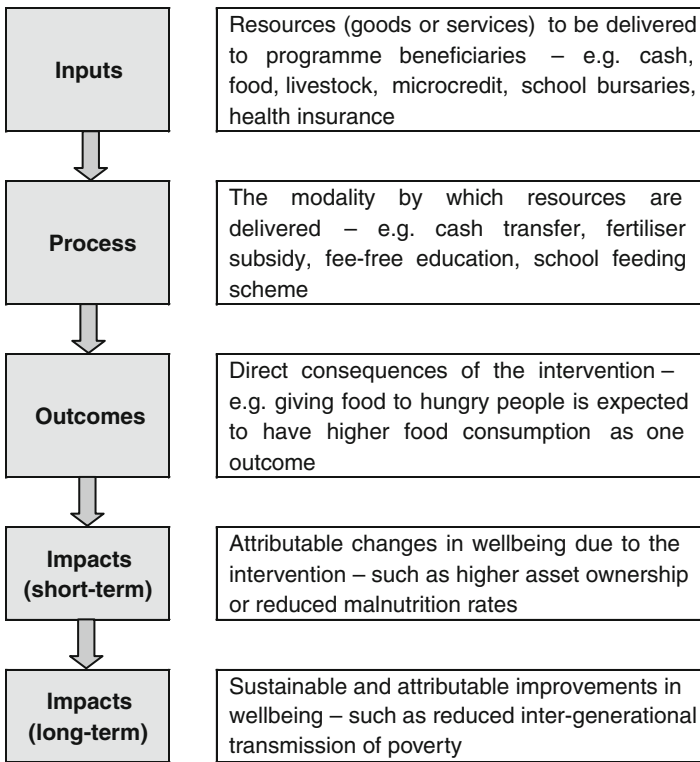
Inputs

Resources (goods or services) to be delivered to programme beneficiaries – e.g. cash, food, livestock, microcredit, school bursaries, health insurance

Process

The modality by which resources are delivered – e.g. cash transfer, fertiliser subsidy, fee-free education, school feeding scheme

Outcomes

Direct consequences of the intervention – e.g. giving food to hungry people is expected to have higher food consumption as one outcome

Impacts (short-term)

Attributable changes in wellbeing due to the intervention – such as higher asset ownership or reduced malnutrition rates

Impacts (long-term)

Sustainable and attributable improvements in wellbeing – such as reduced inter-generational transmission of poverty